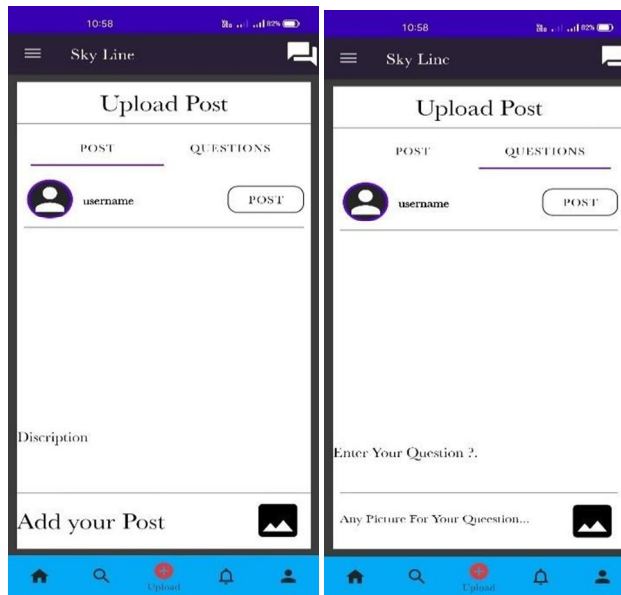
10:58
82%

Sky Line

Upload Post

POST
QUESTIONS

username
POST

Discription

Add your Post

Upload

10:58
82%

Sky Line

Upload Post

POST
QUESTIONS

username
POST

Enter Your Question ?.

Any Picture For Your Question...

Upload